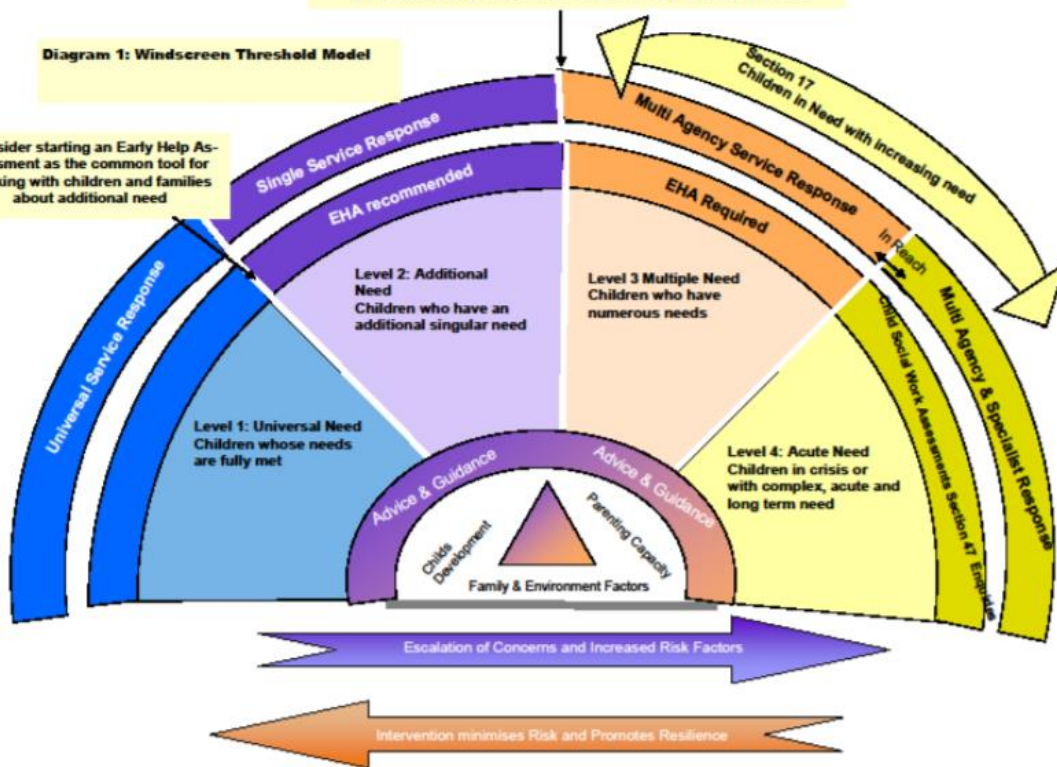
Diagram 1: Windscreen Threshold Model

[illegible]sider starting an Early Help Assessment as the common tool for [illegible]ing with children and families about additional need

Section 17
Children in Need with increasing need

Universal Service Response

Single Service Response

EHA recommended

Multi Agency Service Response

EHA Required

In Reach

Multi Agency & Specialist Response

Child Social Work Assessments Section 47 Enquiries

Level 2: Additional Need
Children who have an additional singular need

Level 3 Multiple Need
Children who have numerous needs

Level 1: Universal Need
Children whose needs are fully met

Level 4: Acute Need
Children in crisis or with complex, acute and long term need

Advice & Guidance

Advice & Guidance

Childs Development

Parenting Capacity

Family & Environment Factors

Escalation of Concerns and Increased Risk Factors

Intervention minimises Risk and Promotes Resilience